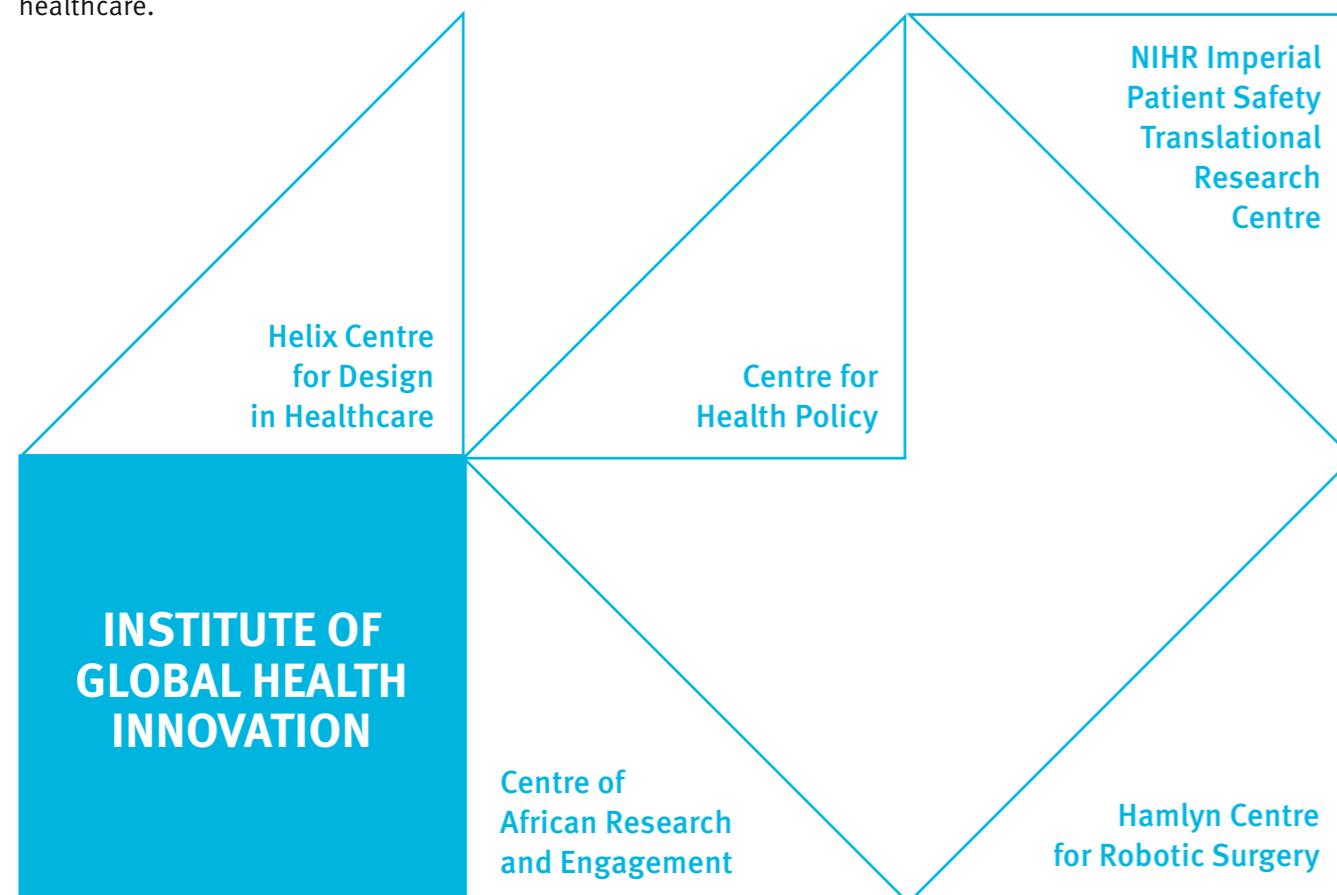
healthcare.

NIHR Imperial Patient Safety Translational Research Centre

Helix Centre for Design in Healthcare

Centre for Health Policy

INSTITUTE OF GLOBAL HEALTH INNOVATION

Centre of African Research and Engagement

Hamlyn Centre for Robotic Surgery